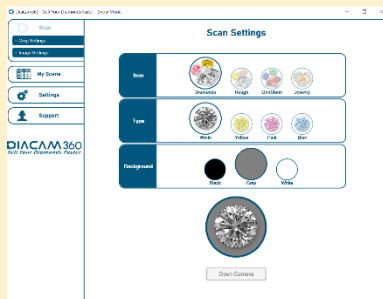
Diacam360 - Sell Your Diamonds Faster - Stone Mode

Scan
Crop Settings
Image Settings
My Scans
Settings
Support

DIACAM360
Sell Your Diamonds Faster

Scan Settings

Item
Diamonds
Rough
UnCleaner
Jewelry

Type
White
Yellow
Pink
Blue

Background
Black
Grey
White

Open Camera